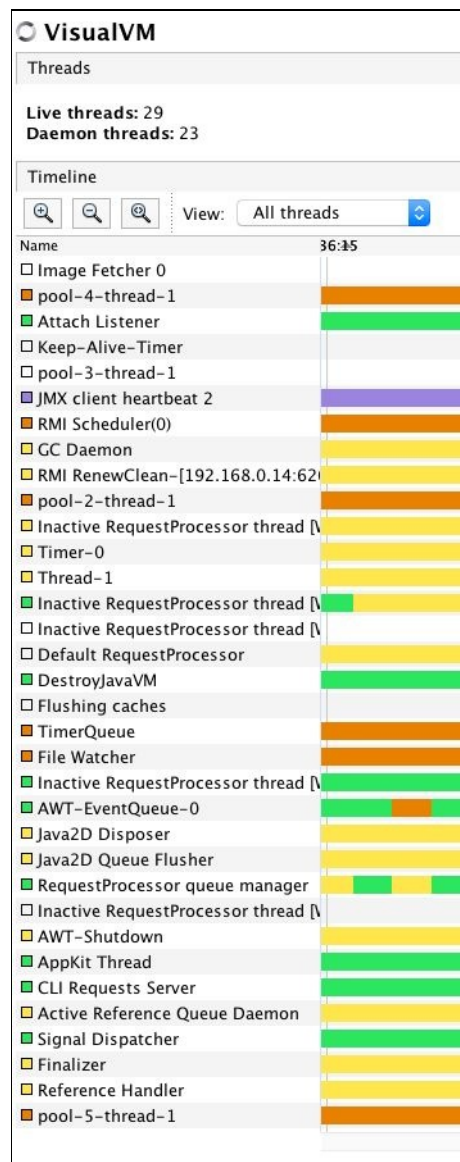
VisualVM

Threads

Live threads: 29
Daemon threads: 23

Timeline

View: All threads

Name
36:15

Image Fetcher 0
pool-4-thread-1
Attach Listener
Keep-Alive-Timer
pool-3-thread-1
JMX client heartbeat 2
RMI Scheduler(0)
GC Daemon
RMI RenewClean-[192.168.0.14:62
pool-2-thread-1
Inactive RequestProcessor thread [\
Timer-0
Thread-1
Inactive RequestProcessor thread [\
Inactive RequestProcessor thread [\
Default RequestProcessor
DestroyJavaVM
Flushing caches
TimerQueue
File Watcher
Inactive RequestProcessor thread [\
AWT-EventQueue-0
Java2D Disposer
Java2D Queue Flusher
RequestProcessor queue manager
Inactive RequestProcessor thread [\
AWT-Shutdown
AppKit Thread
CLI Requests Server
Active Reference Queue Daemon
Signal Dispatcher
Finalizer
Reference Handler
pool-5-thread-1